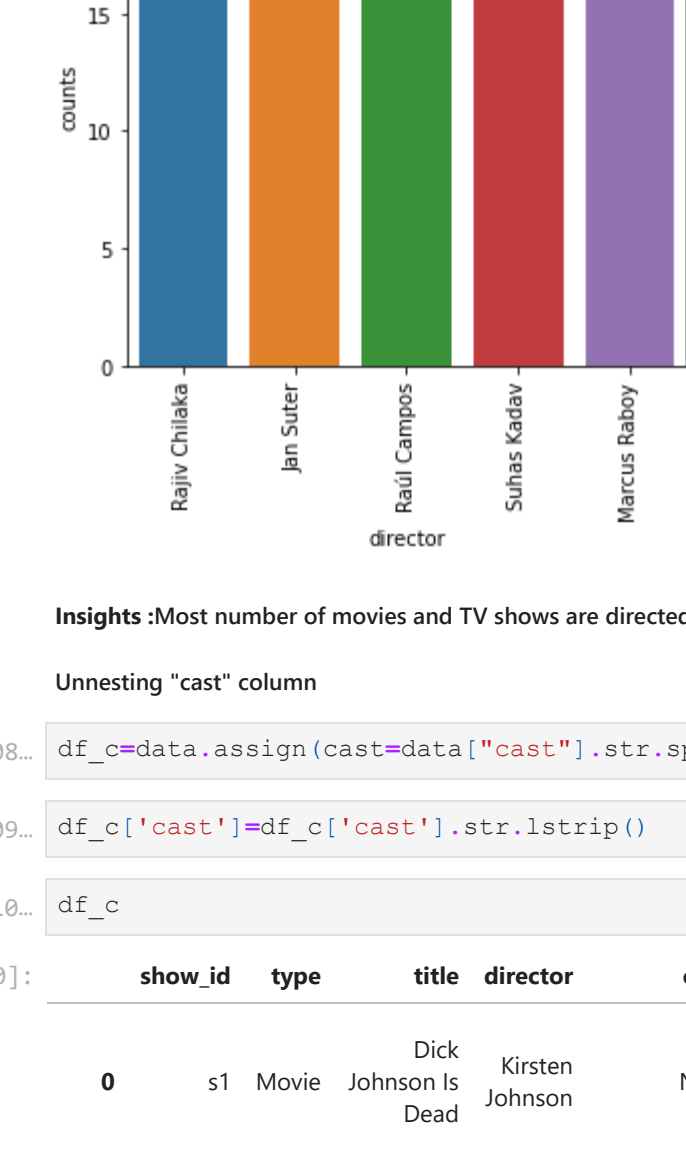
15
counts
10
5
0
Rajiv Chilaka
Jan Suter
Raúl Campos
Suhas Kadav
Marcus Raboy
director

**Insights :**Most number of movies and TV shows are directed

Unnesting "cast" column

08… df_c=data.assign(cast=data["cast"].str.sp

09… df_c['cast']=df_c['cast'].str.lstrip()

10… df_c

0]:

| | show_id | type | title | director |
|---|---|---|---|---|
| 0 | s1 | Movie | Dick Johnson Is Dead | Kirsten Johnson |